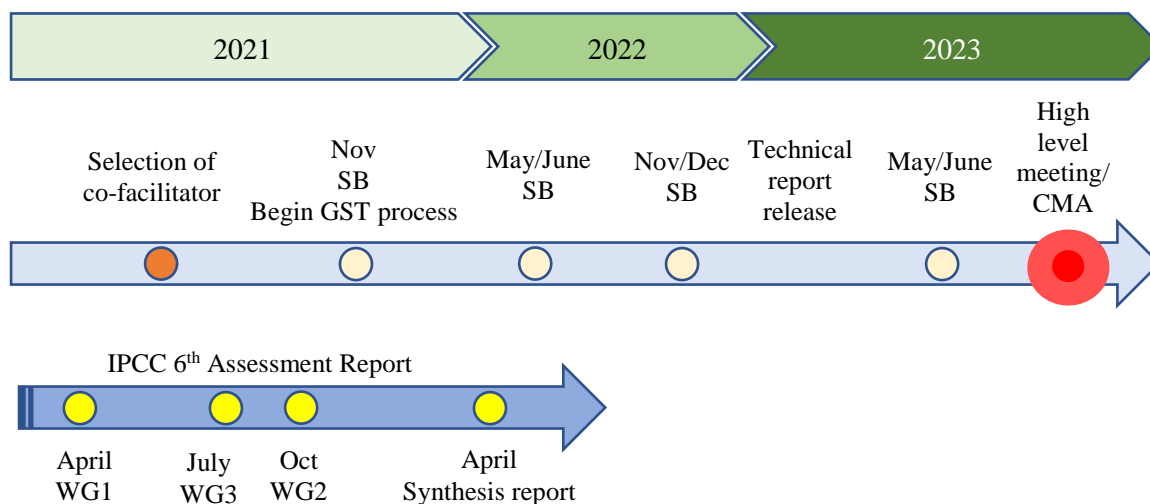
2021

2022

2023

Selection of co-facilitator

Nov
SB
Begin GST process

May/June
SB

Nov/Dec
SB

Technical report release

May/June
SB

High level meeting/ CMA

IPCC 6$^{th}$ Assessment Report

April
WG1

July
WG3

Oct
WG2

April
Synthesis report